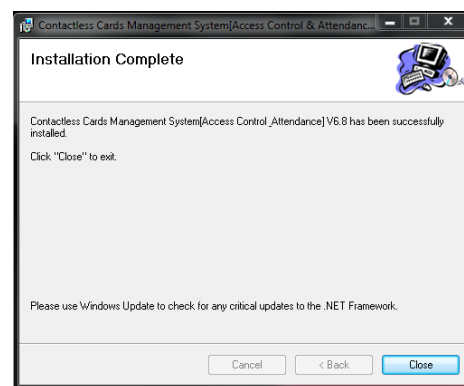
Contactless Cards Management System[Access Control & Attendanc...

Installation Complete

Contactless Cards Management System[Access Control_Attendance] V6.8 has been successfully installed.

Click "Close" to exit.

Please use Windows Update to check for any critical updates to the .NET Framework.

Cancel

< Back

Close